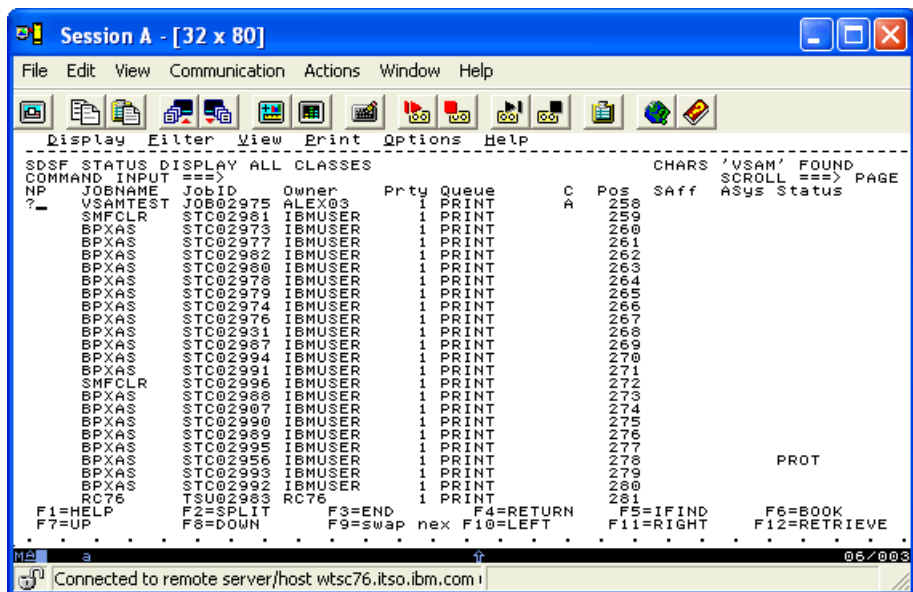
Session A - [32 x 80]

File Edit View Communication Actions Window Help

Display Filter View Print Options Help

SDSF STATUS DISPLAY ALL CLASSES CHARS 'VSAM' FOUND
COMMAND INPUT ===> SCROLL ===> PAGE

| NP | JOBNAME | JobID | Owner | Prty | Queue | C | Pos | SAff | ASys | Status |
|---|---|---|---|---|---|---|---|---|---|---|
| ?_ | VSAMTEST | JOB02975 | ALEX03 | 1 | PRINT | A | 258 | | | |
| | SMFCLR | STC02981 | IBMUSER | 1 | PRINT | | 259 | | | |
| | BPXAS | STC02973 | IBMUSER | 1 | PRINT | | 260 | | | |
| | BPXAS | STC02977 | IBMUSER | 1 | PRINT | | 261 | | | |
| | BPXAS | STC02982 | IBMUSER | 1 | PRINT | | 262 | | | |
| | BPXAS | STC02980 | IBMUSER | 1 | PRINT | | 263 | | | |
| | BPXAS | STC02978 | IBMUSER | 1 | PRINT | | 264 | | | |
| | BPXAS | STC02979 | IBMUSER | 1 | PRINT | | 265 | | | |
| | BPXAS | STC02974 | IBMUSER | 1 | PRINT | | 266 | | | |
| | BPXAS | STC02976 | IBMUSER | 1 | PRINT | | 267 | | | |
| | BPXAS | STC02931 | IBMUSER | 1 | PRINT | | 268 | | | |
| | BPXAS | STC02987 | IBMUSER | 1 | PRINT | | 269 | | | |
| | BPXAS | STC02994 | IBMUSER | 1 | PRINT | | 270 | | | |
| | BPXAS | STC02991 | IBMUSER | 1 | PRINT | | 271 | | | |
| | SMFCLR | STC02996 | IBMUSER | 1 | PRINT | | 272 | | | |
| | BPXAS | STC02988 | IBMUSER | 1 | PRINT | | 273 | | | |
| | BPXAS | STC02907 | IBMUSER | 1 | PRINT | | 274 | | | |
| | BPXAS | STC02990 | IBMUSER | 1 | PRINT | | 275 | | | |
| | BPXAS | STC02989 | IBMUSER | 1 | PRINT | | 276 | | | |
| | BPXAS | STC02995 | IBMUSER | 1 | PRINT | | 277 | | | |
| | BPXAS | STC02956 | IBMUSER | 1 | PRINT | | 278 | | | PROT |
| | BPXAS | STC02993 | IBMUSER | 1 | PRINT | | 279 | | | |
| | BPXAS | STC02992 | IBMUSER | 1 | PRINT | | 280 | | | |
| | RC76 | TSU02983 | RC76 | 1 | PRINT | | 281 | | | |

F1=HELP F2=SPLIT F3=END F4=RETURN F5=IFIND F6=BOOK
F7=UP F8=DOWN F9=swap nex F10=LEFT F11=RIGHT F12=RETRIEVE

MA a 06/003

Connected to remote server/host wtsc76.itso.ibm.com